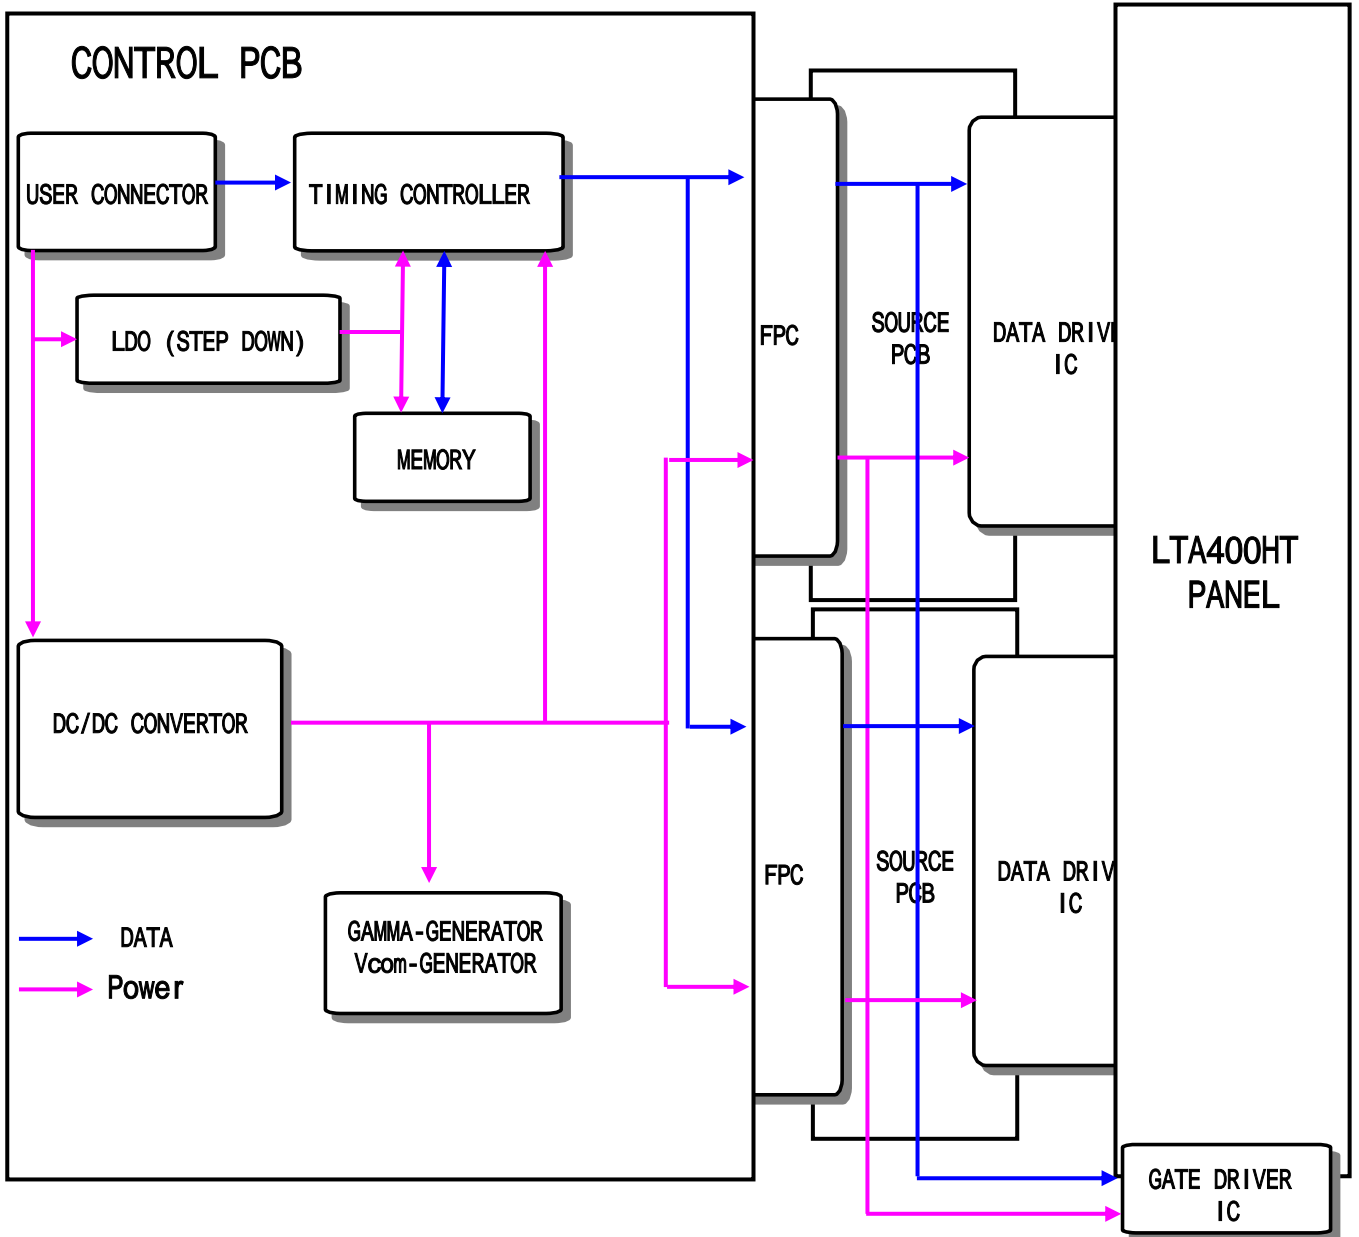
CONTROL PCB

USER CONNECTOR

TIMING CONTROLLER

LDO (STEP DOWN)

MEMORY

DC/DC CONVERTOR

GAMMA-GENERATOR
Vcom-GENERATOR

DATA

Power

FPC

SOURCE
PCB

DATA DRIV
IC

FPC

SOURCE
PCB

DATA DRIV
IC

LTA400HT
PANEL

GATE DRIVER
IC